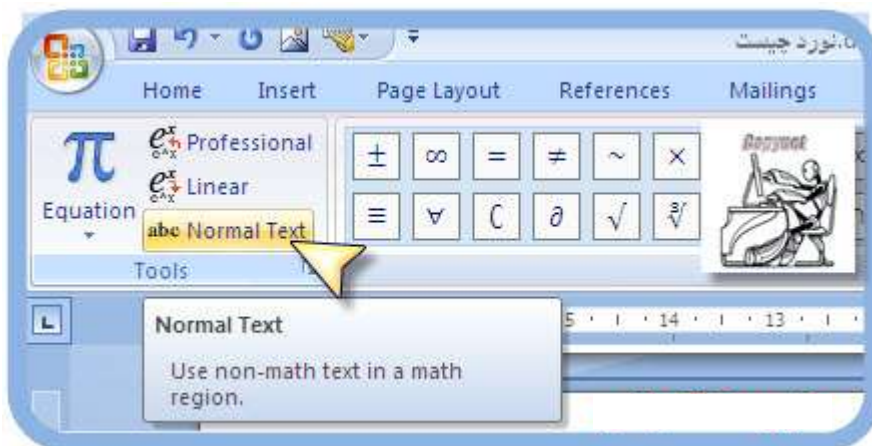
...نورد چیست

Home Insert Page Layout References Mailings

$\pi$
Equation

Professional
Linear
abc Normal Text

Tools

$\pm$ $\infty$ $=$ $\neq$ $\sim$ $\times$
$\equiv$ $\forall$ $\complement$ $\partial$ $\sqrt{}$ $\sqrt[3]{}$

Copynet

5 14 13

Normal Text

Use non-math text in a math region.